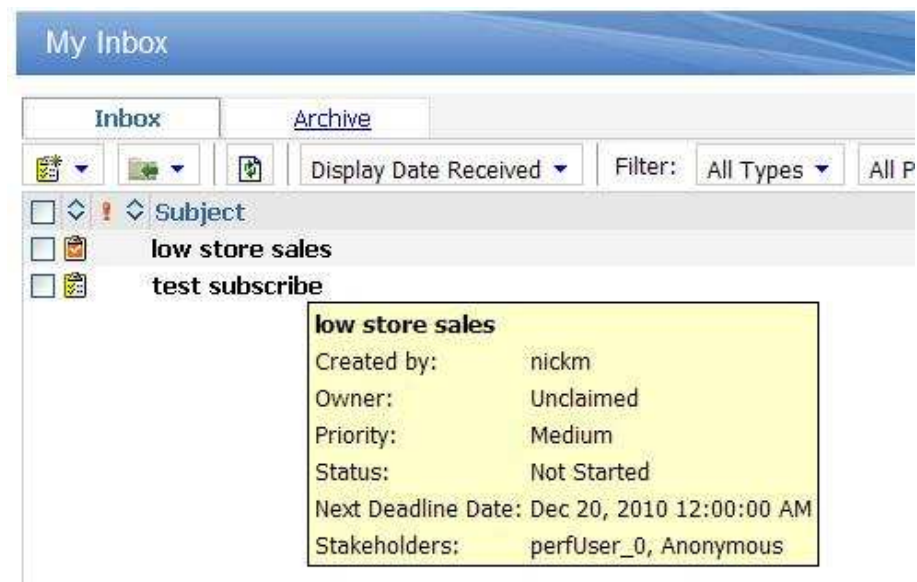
My Inbox

Inbox | Archive

Display Date Received ▾ | Filter: | All Types ▾ | All P

Subject

low store sales

test subscribe

| low store sales | |
|---|---|
| Created by: | nickm |
| Owner: | Unclaimed |
| Priority: | Medium |
| Status: | Not Started |
| Next Deadline Date: | Dec 20, 2010 12:00:00 AM |
| Stakeholders: | perfUser_0, Anonymous |